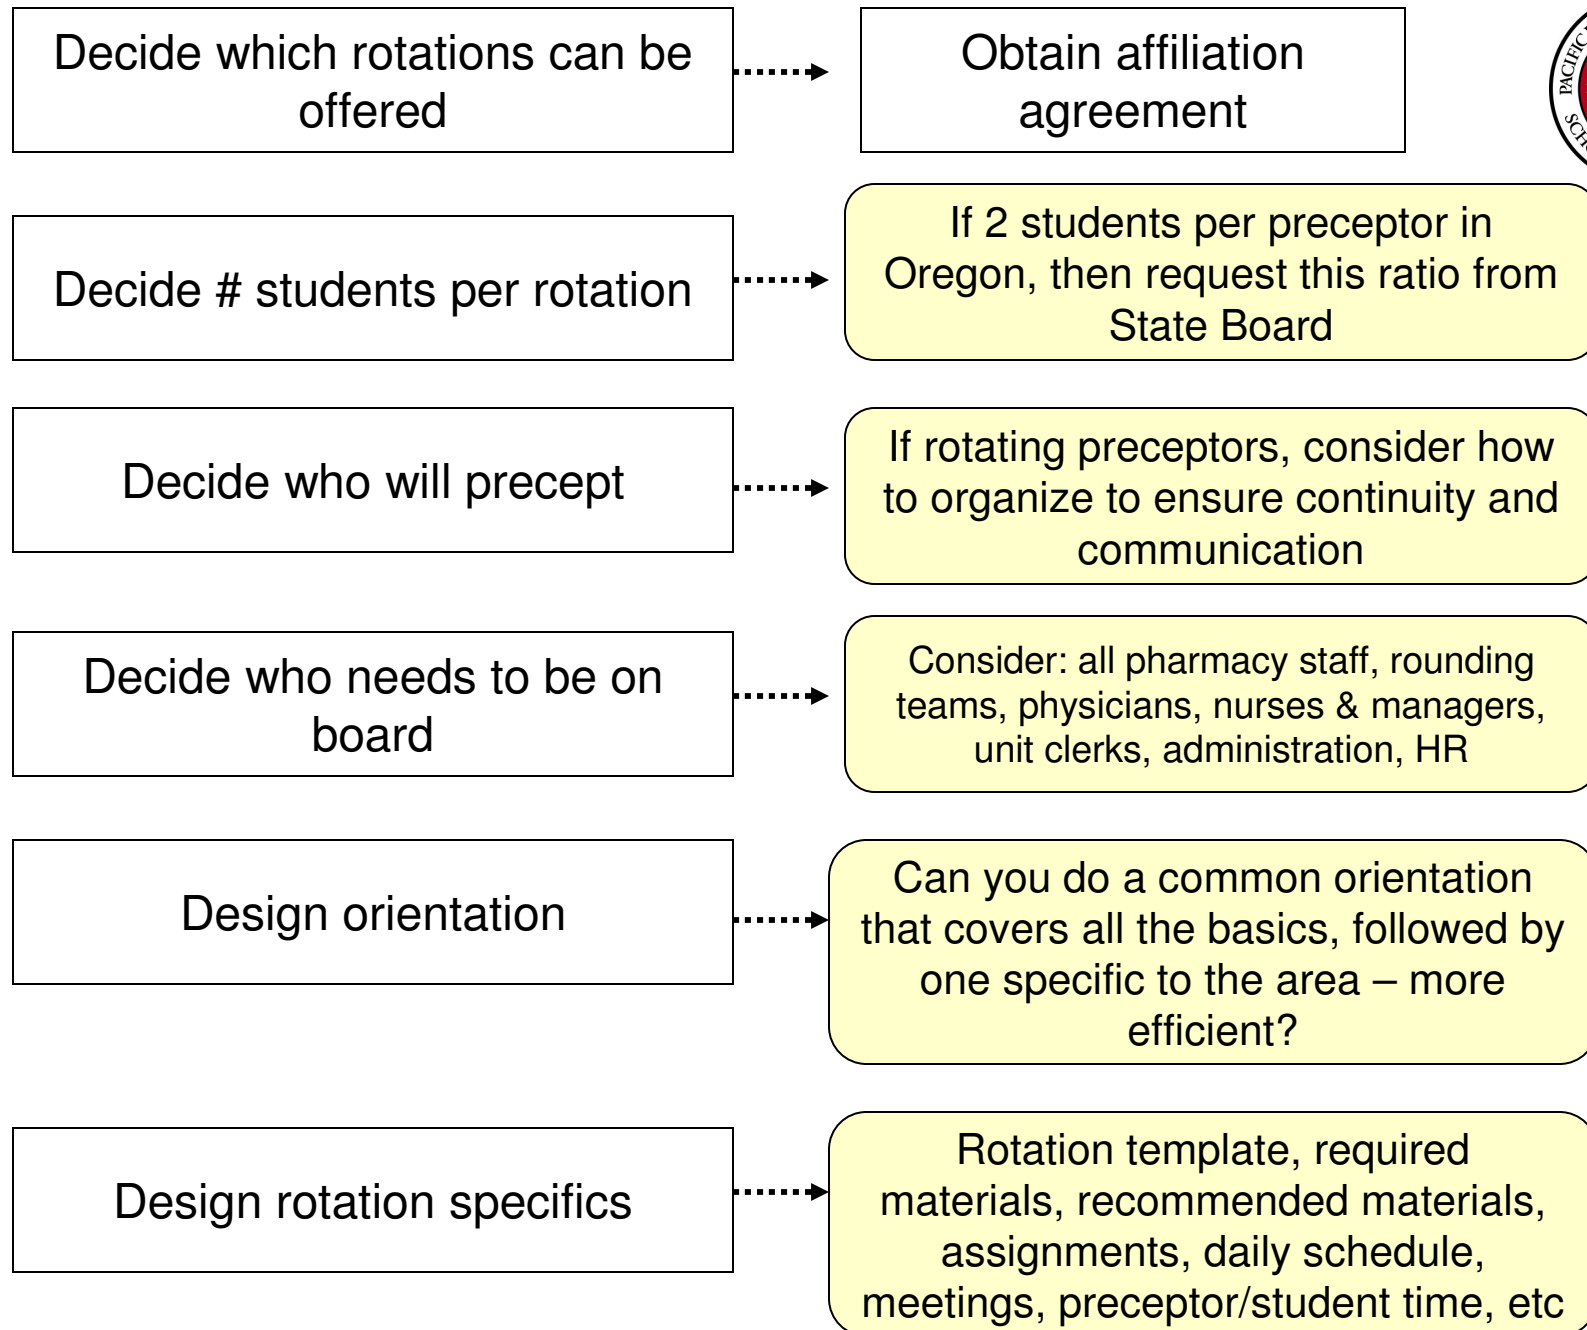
Decide which rotations can be offered

Obtain affiliation agreement

PACIFIC

SCH

Decide # students per rotation

If 2 students per preceptor in Oregon, then request this ratio from State Board

Decide who will precept

If rotating preceptors, consider how to organize to ensure continuity and communication

Decide who needs to be on board

Consider: all pharmacy staff, rounding teams, physicians, nurses & managers, unit clerks, administration, HR

Design orientation

Can you do a common orientation that covers all the basics, followed by one specific to the area – more efficient?

Design rotation specifics

Rotation template, required materials, recommended materials, assignments, daily schedule, meetings, preceptor/student time, etc